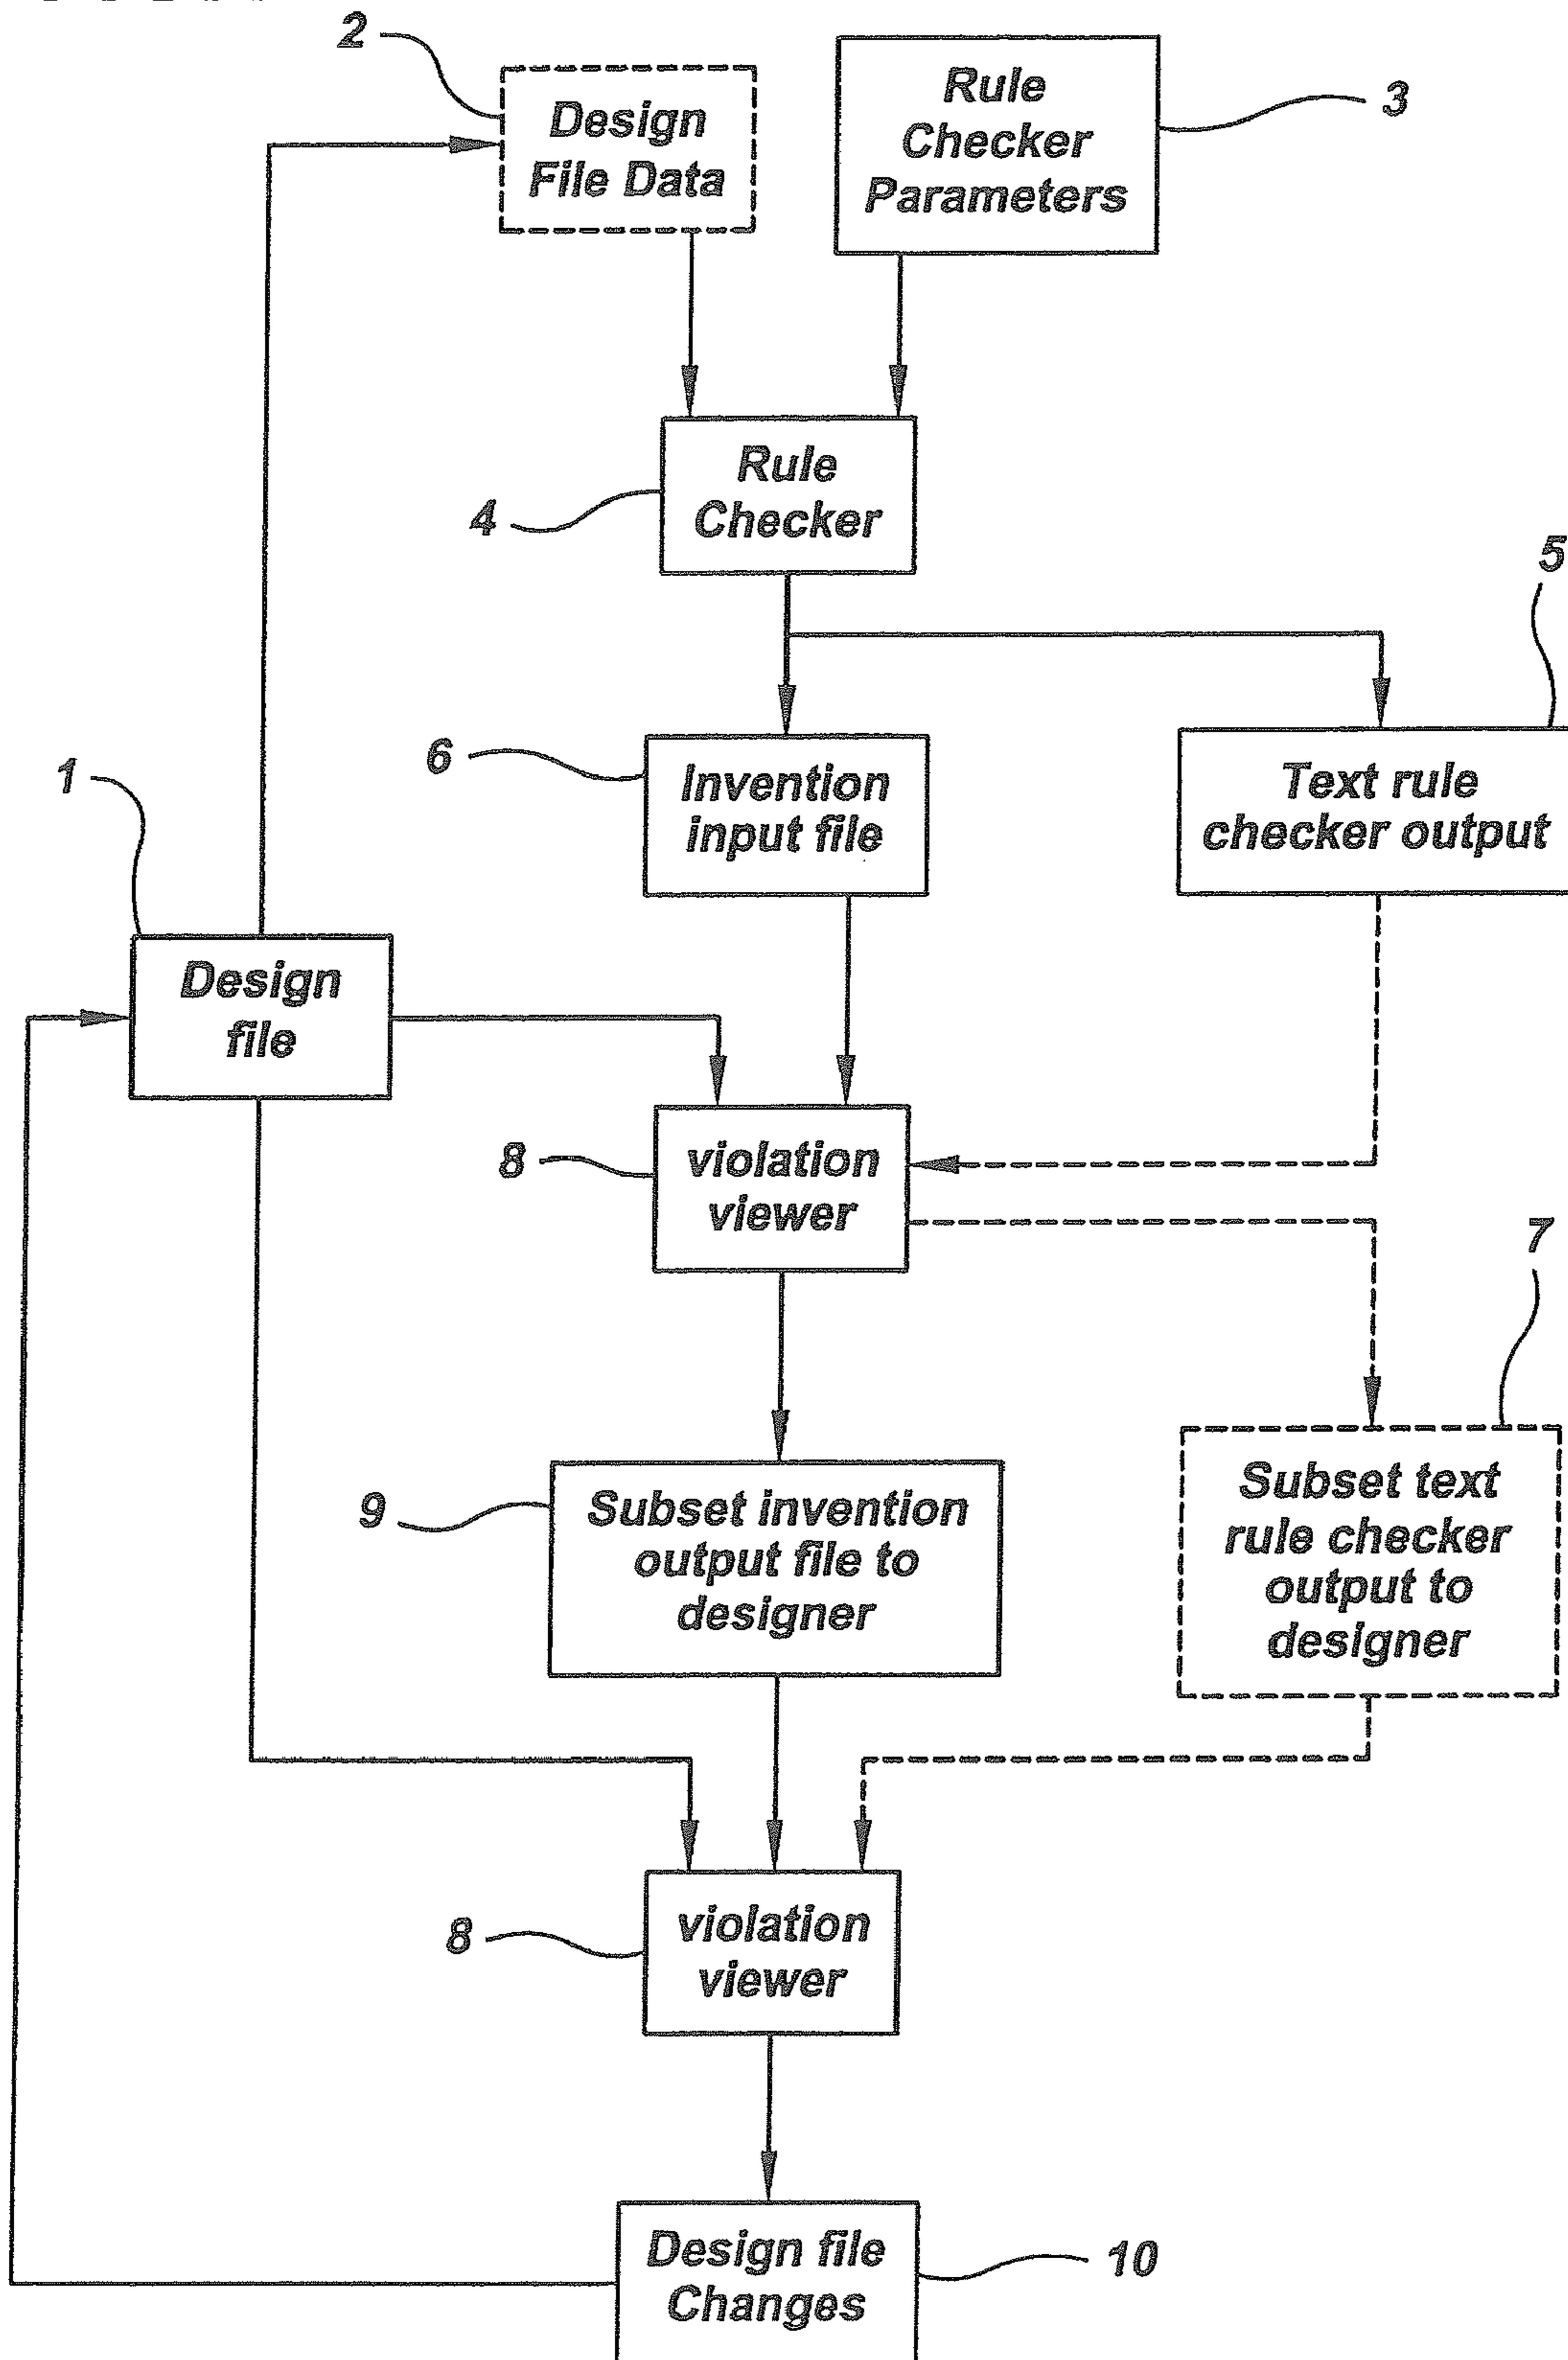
2
Design File Data

Rule Checker Parameters
3

4
Rule Checker

5

6
Invention input file

Text rule checker output

1
Design file

8
violation viewer

7

9
Subset invention output file to designer

Subset text rule checker output to designer

8
violation viewer

Design file Changes
10